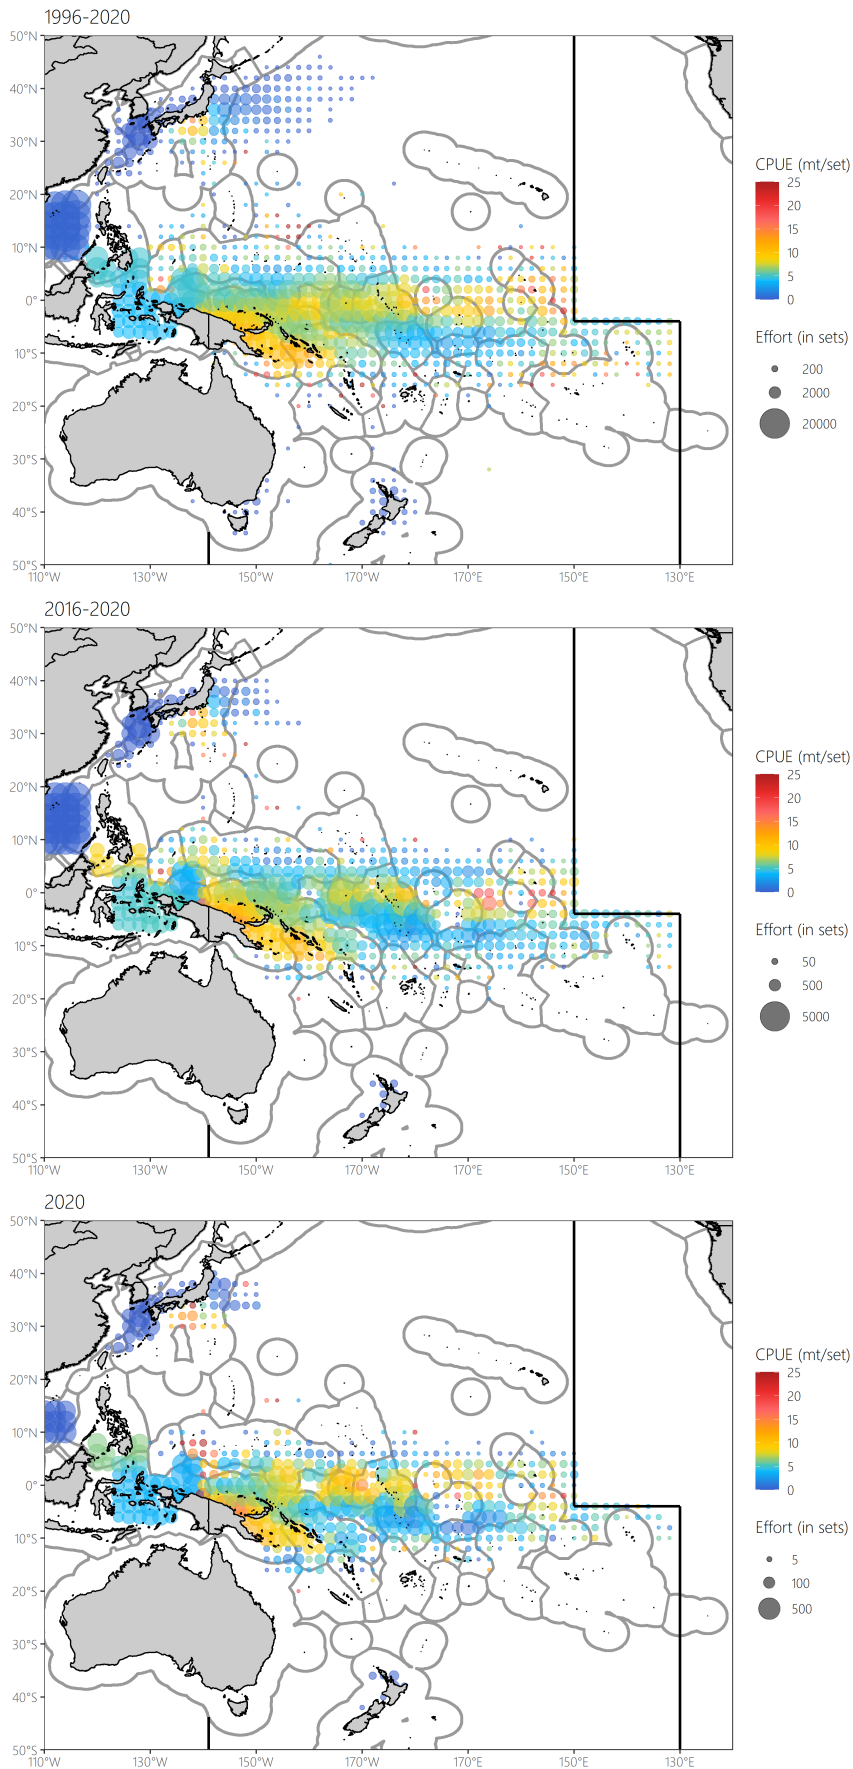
1996-2020

50°N
40°N
30°N
20°N
10°N
0°
10°S
20°S
30°S
40°S
50°S
110°W
130°W
150°W
170°W
170°E
150°E
130°E

CPUE (mt/set)
25
20
15
10
5
0

Effort (in sets)
200
2000
20000

2016-2020

50°N
40°N
30°N
20°N
10°N
0°
10°S
20°S
30°S
40°S
50°S
110°W
130°W
150°W
170°W
170°E
150°E
130°E

CPUE (mt/set)
25
20
15
10
5
0

Effort (in sets)
50
500
5000

2020

50°N
40°N
30°N
20°N
10°N
0°
10°S
20°S
30°S
40°S
50°S
110°W
130°W
150°W
170°W
170°E
150°E
130°E

CPUE (mt/set)
25
20
15
10
5
0

Effort (in sets)
5
100
500